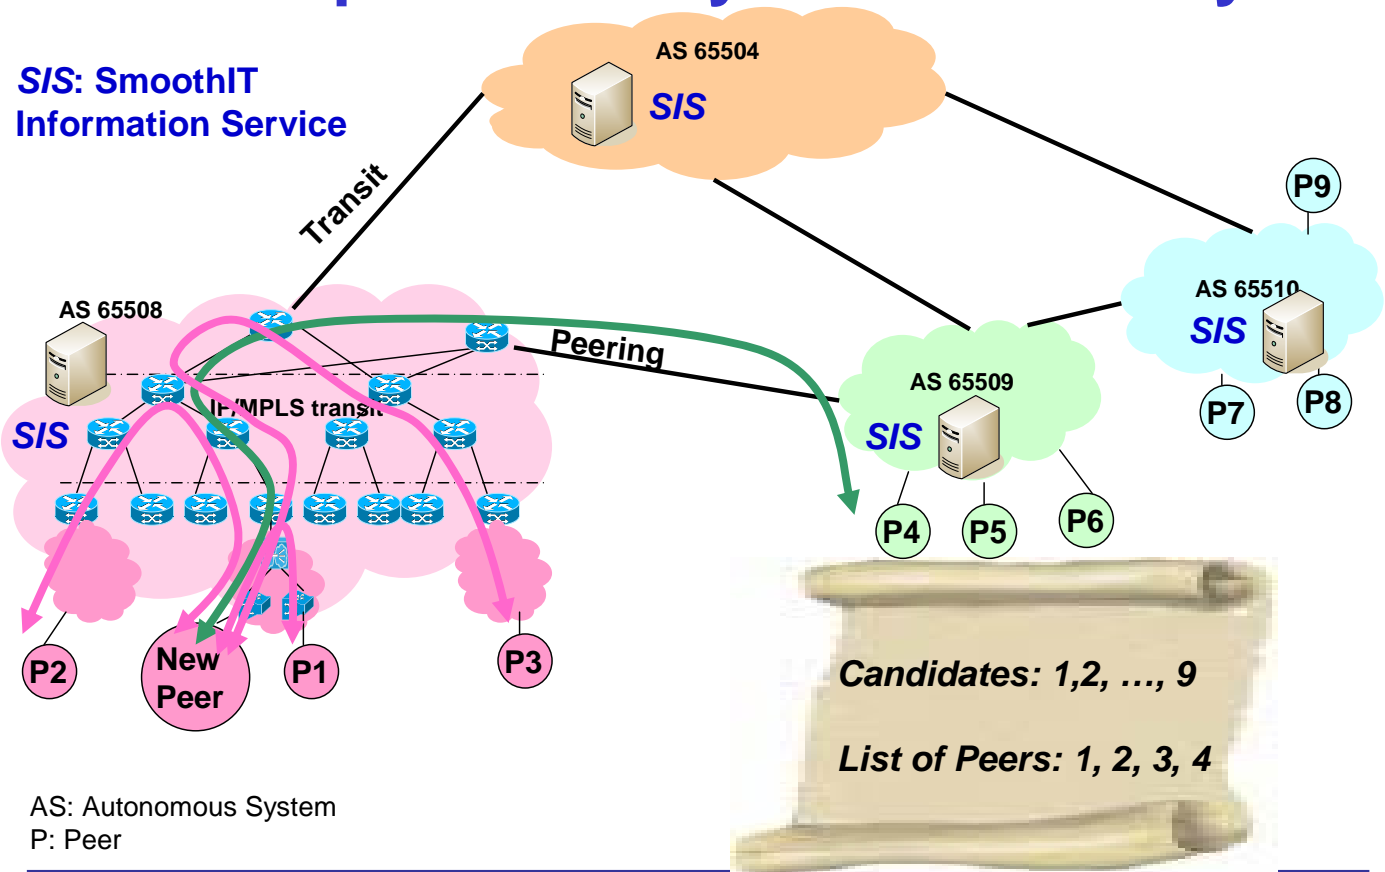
SIS: SmoothIT Information Service

AS 65504

SIS

Transit

P9

AS 65510

SIS

AS 65508

Peering

IP/MPLS transit

SIS

AS 65509

SIS

P7

P8

P4

P5

P6

P2

New Peer

P1

P3

Candidates: 1,2, …, 9

List of Peers: 1, 2, 3, 4

AS: Autonomous System
P: Peer